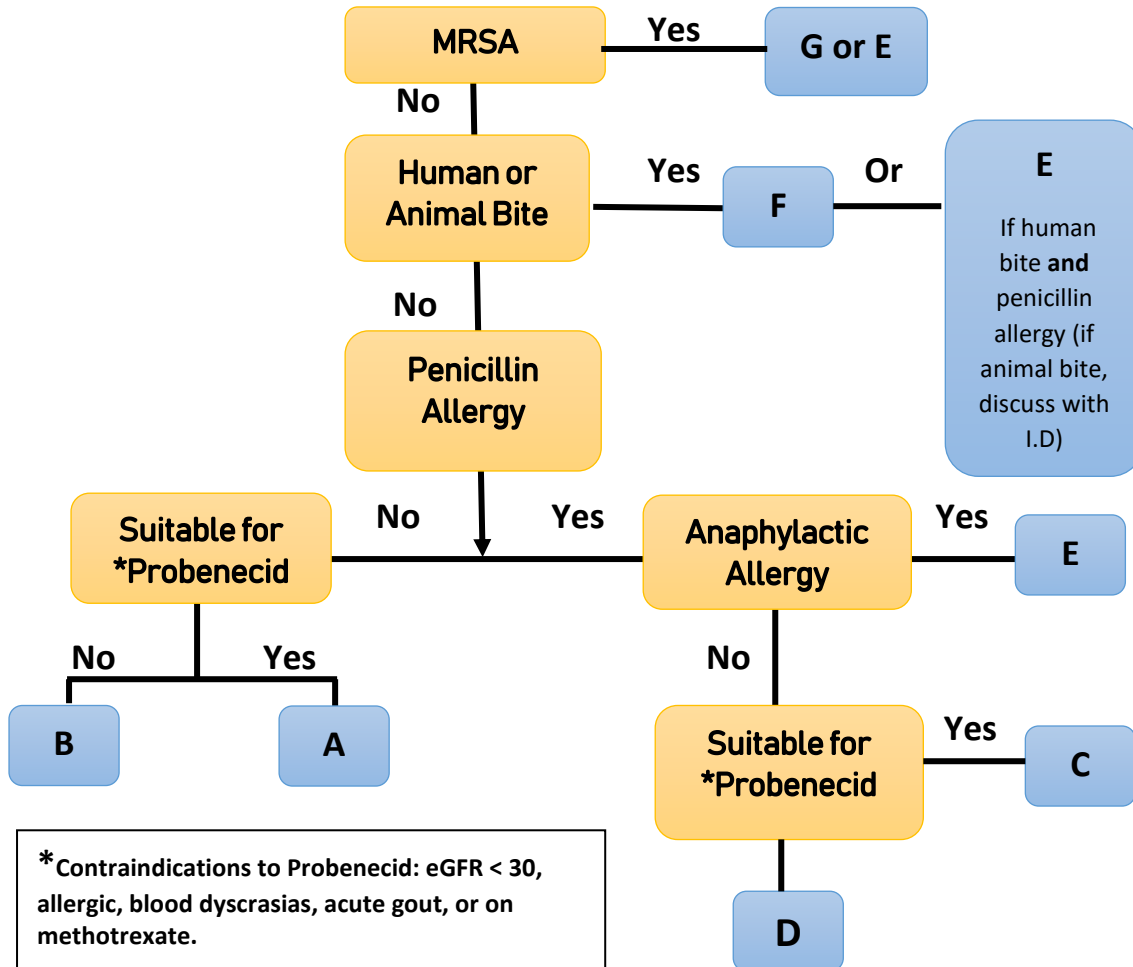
MRSA

Yes

G or E

No

Human or Animal Bite

Yes

F

Or

E

If human bite **and** penicillin allergy (if animal bite, discuss with I.D)

No

Penicillin Allergy

Suitable for *Probenecid

No

Yes

Anaphylactic Allergy

Yes

E

No

Yes

No

B

A

Suitable for *Probenecid

Yes

C

D

*Contraindications to Probenecid: eGFR < 30, allergic, blood dyscrasias, acute gout, or on methotrexate.